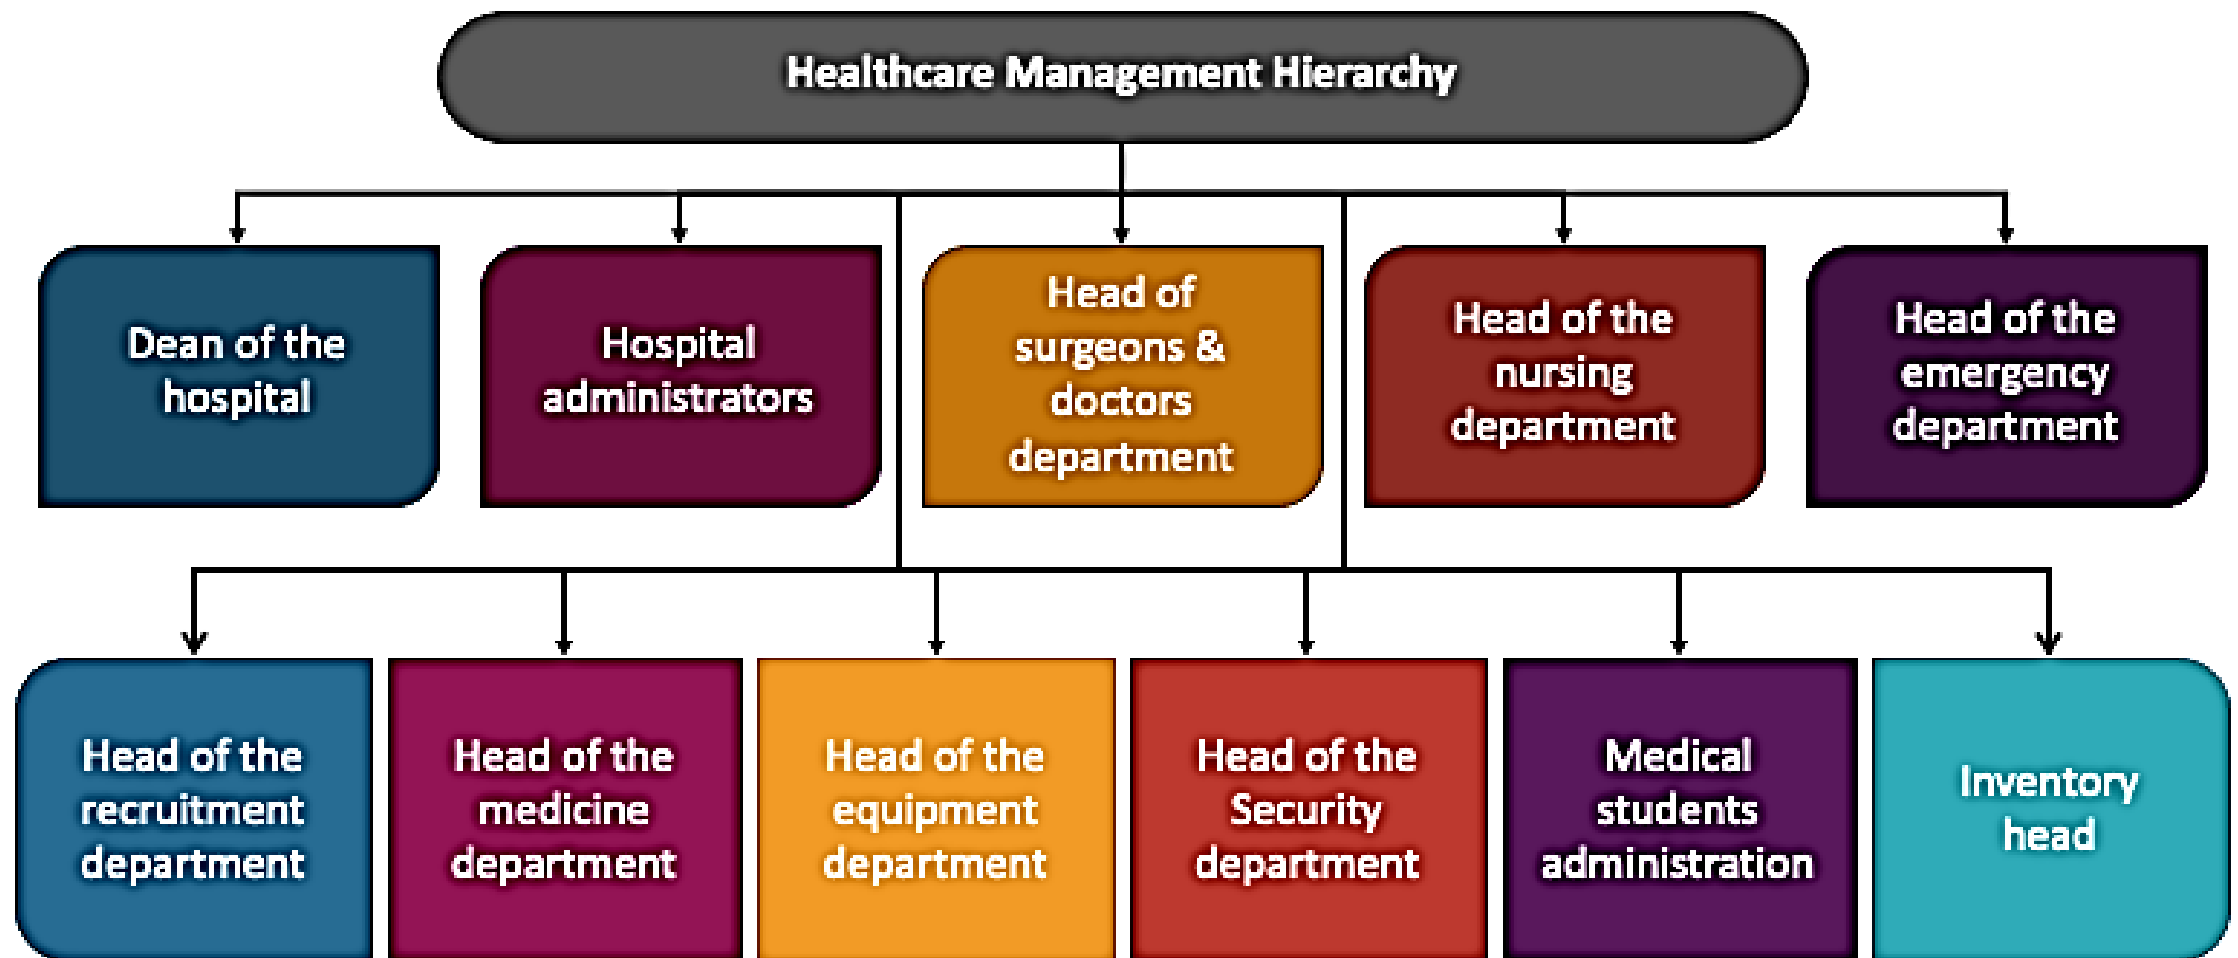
Healthcare Management Hierarchy

Dean of the hospital

Hospital administrators

Head of surgeons & doctors department

Head of the nursing department

Head of the emergency department

Head of the recruitment department

Head of the medicine department

Head of the equipment department

Head of the Security department

Medical students administration

Inventory head